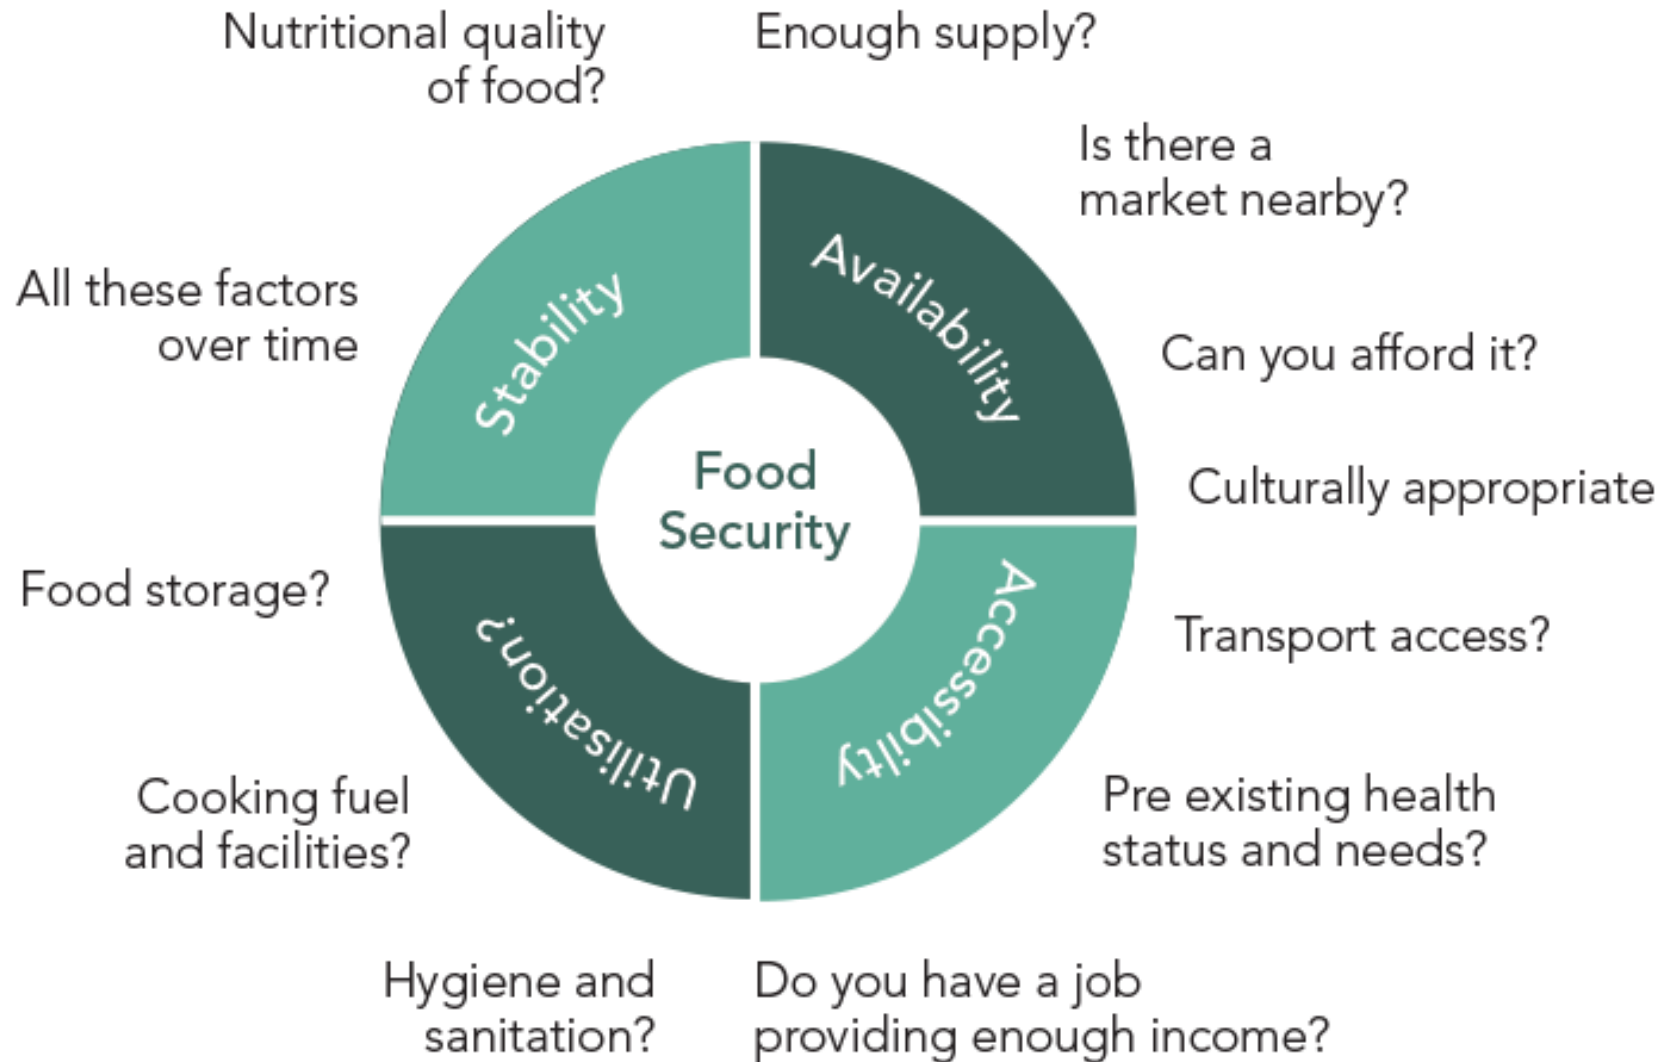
Nutritional quality of food?

Enough supply?

Is there a market nearby?

All these factors over time

Stability

Availability

Can you afford it?

Food Security

Culturally appropriate

Food storage?

Utilisation?

Accessibility

Transport access?

Cooking fuel and facilities?

Pre existing health status and needs?

Hygiene and sanitation?

Do you have a job providing enough income?